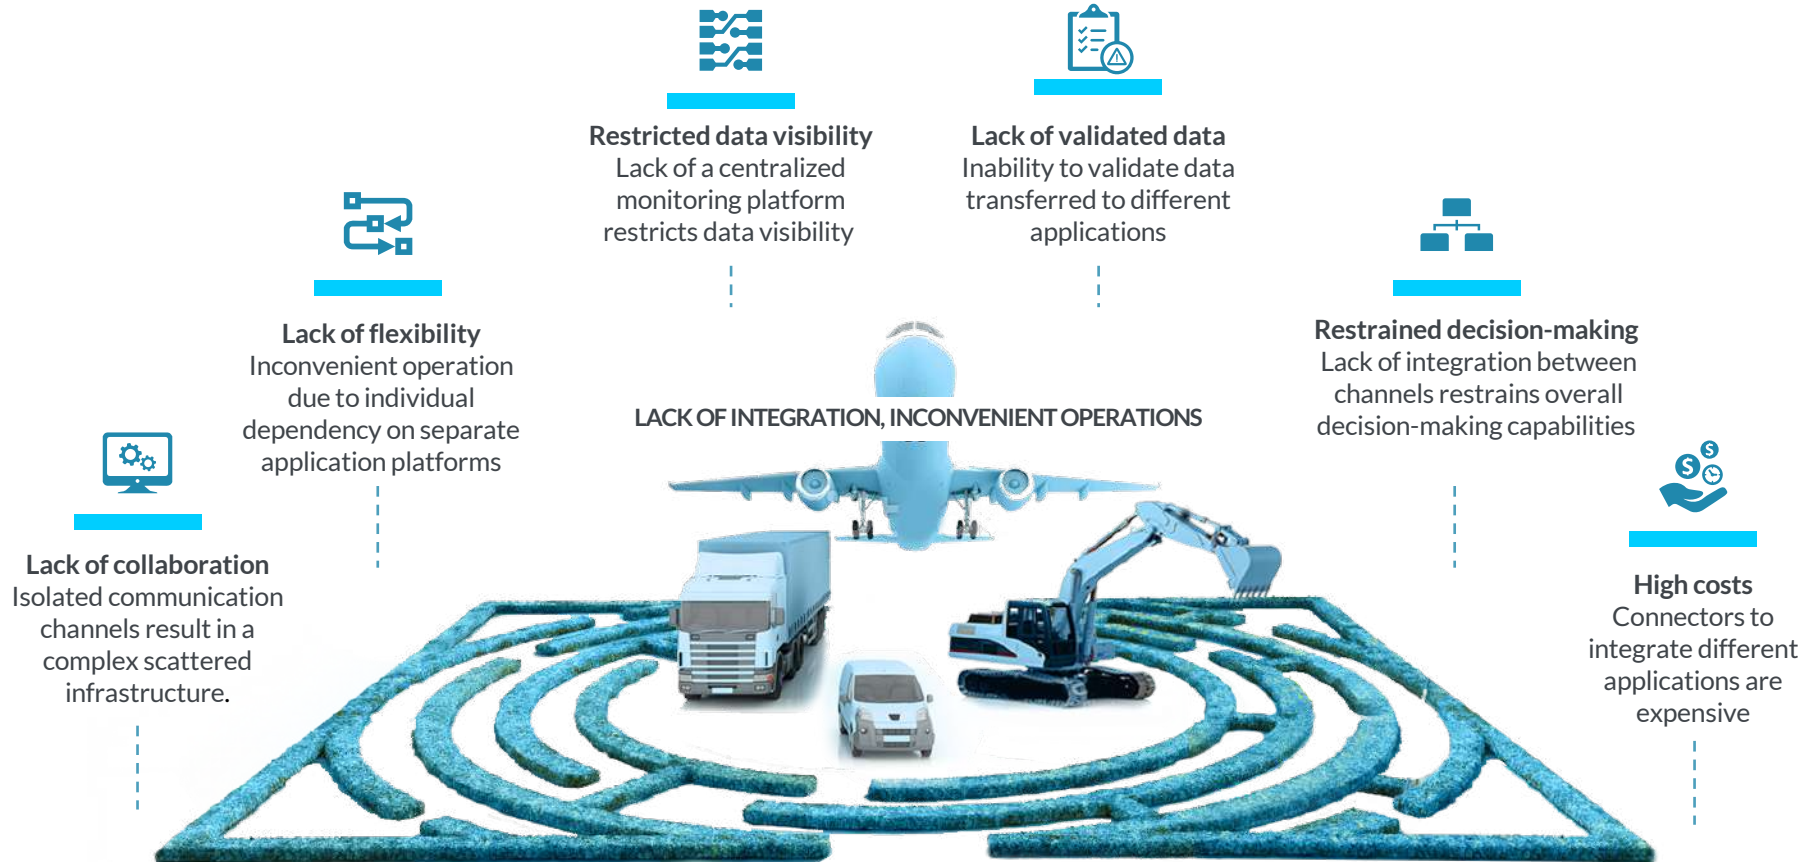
Restricted data visibility
Lack of a centralized monitoring platform restricts data visibility

Lack of validated data
Inability to validate data transferred to different applications

Lack of flexibility
Inconvenient operation due to individual dependency on separate application platforms

Restrained decision-making
Lack of integration between channels restrains overall decision-making capabilities

LACK OF INTEGRATION, INCONVENIENT OPERATIONS

Lack of collaboration
Isolated communication channels result in a complex scattered infrastructure.

High costs
Connectors to integrate different applications are expensive